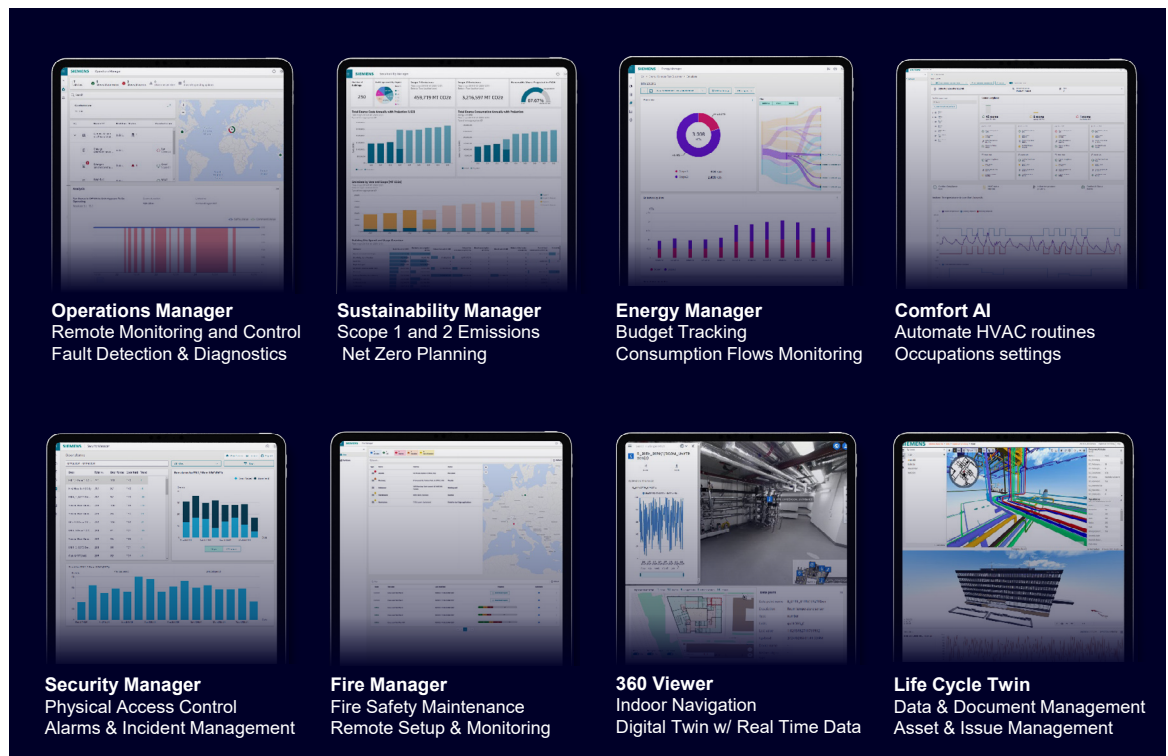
Operations Manager
Remote Monitoring and Control
Fault Detection & Diagnostics

Sustainability Manager
Scope 1 and 2 Emissions
Net Zero Planning

Energy Manager
Budget Tracking
Consumption Flows Monitoring

Comfort AI
Automate HVAC routines
Occupations settings

Security Manager
Physical Access Control
Alarms & Incident Management

Fire Manager
Fire Safety Maintenance
Remote Setup & Monitoring

360 Viewer
Indoor Navigation
Digital Twin w/ Real Time Data

Life Cycle Twin
Data & Document Management
Asset & Issue Management